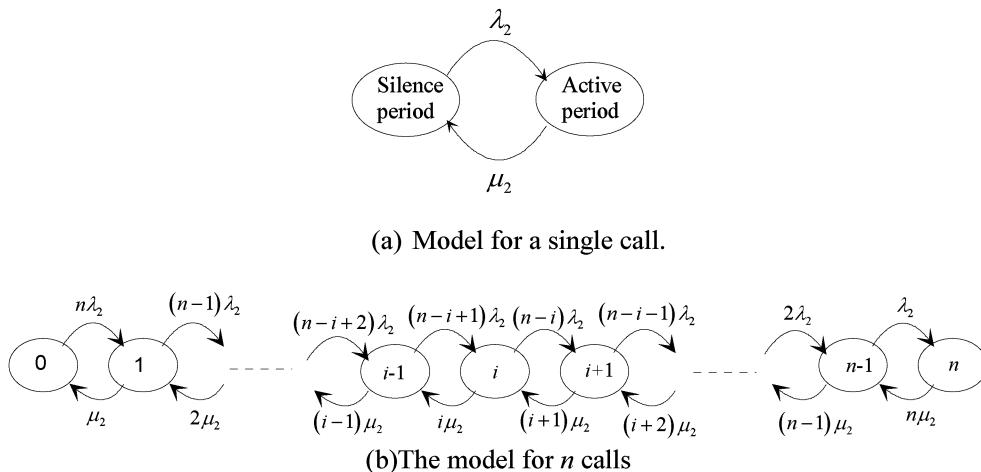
$\lambda_2$

Silence period

Active period

$\mu_2$

(a) Model for a single call.

$n\lambda_2$ $(n-1)\lambda_2$ $(n-i+2)\lambda_2$ $(n-i+1)\lambda_2$ $(n-i)\lambda_2$ $(n-i-1)\lambda_2$ $2\lambda_2$ $\lambda_2$

0 1 $i$-1 $i$ $i$+1 $n$-1 $n$

$\mu_2$ $2\mu_2$ $(i-1)\mu_2$ $i\mu_2$ $(i+1)\mu_2$ $(i+2)\mu_2$ $(n-1)\mu_2$ $n\mu_2$

(b)The model for $n$ calls